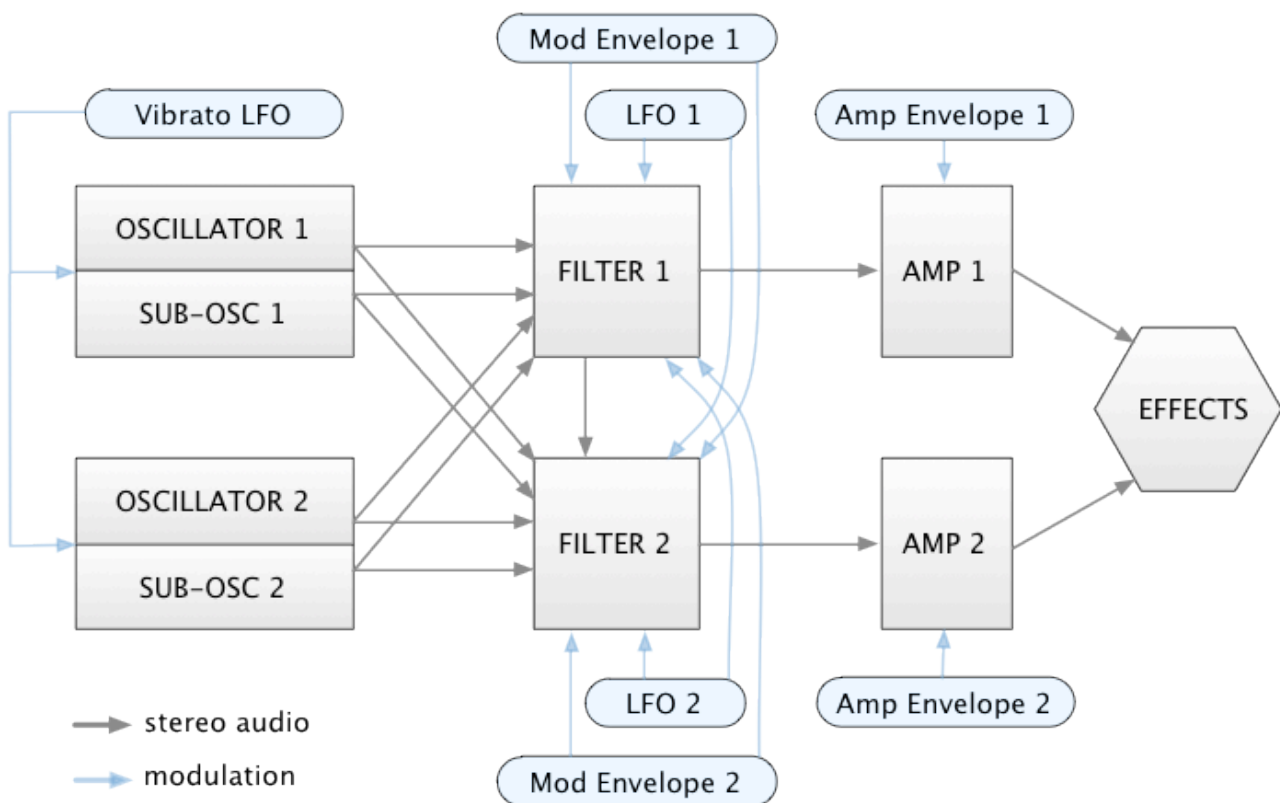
Mod Envelope 1

Vibrato LFO

LFO 1

Amp Envelope 1

OSCILLATOR 1

SUB-OSC 1

FILTER 1

AMP 1

EFFECTS

OSCILLATOR 2

SUB-OSC 2

FILTER 2

AMP 2

LFO 2

Amp Envelope 2

stereo audio

modulation

Mod Envelope 2